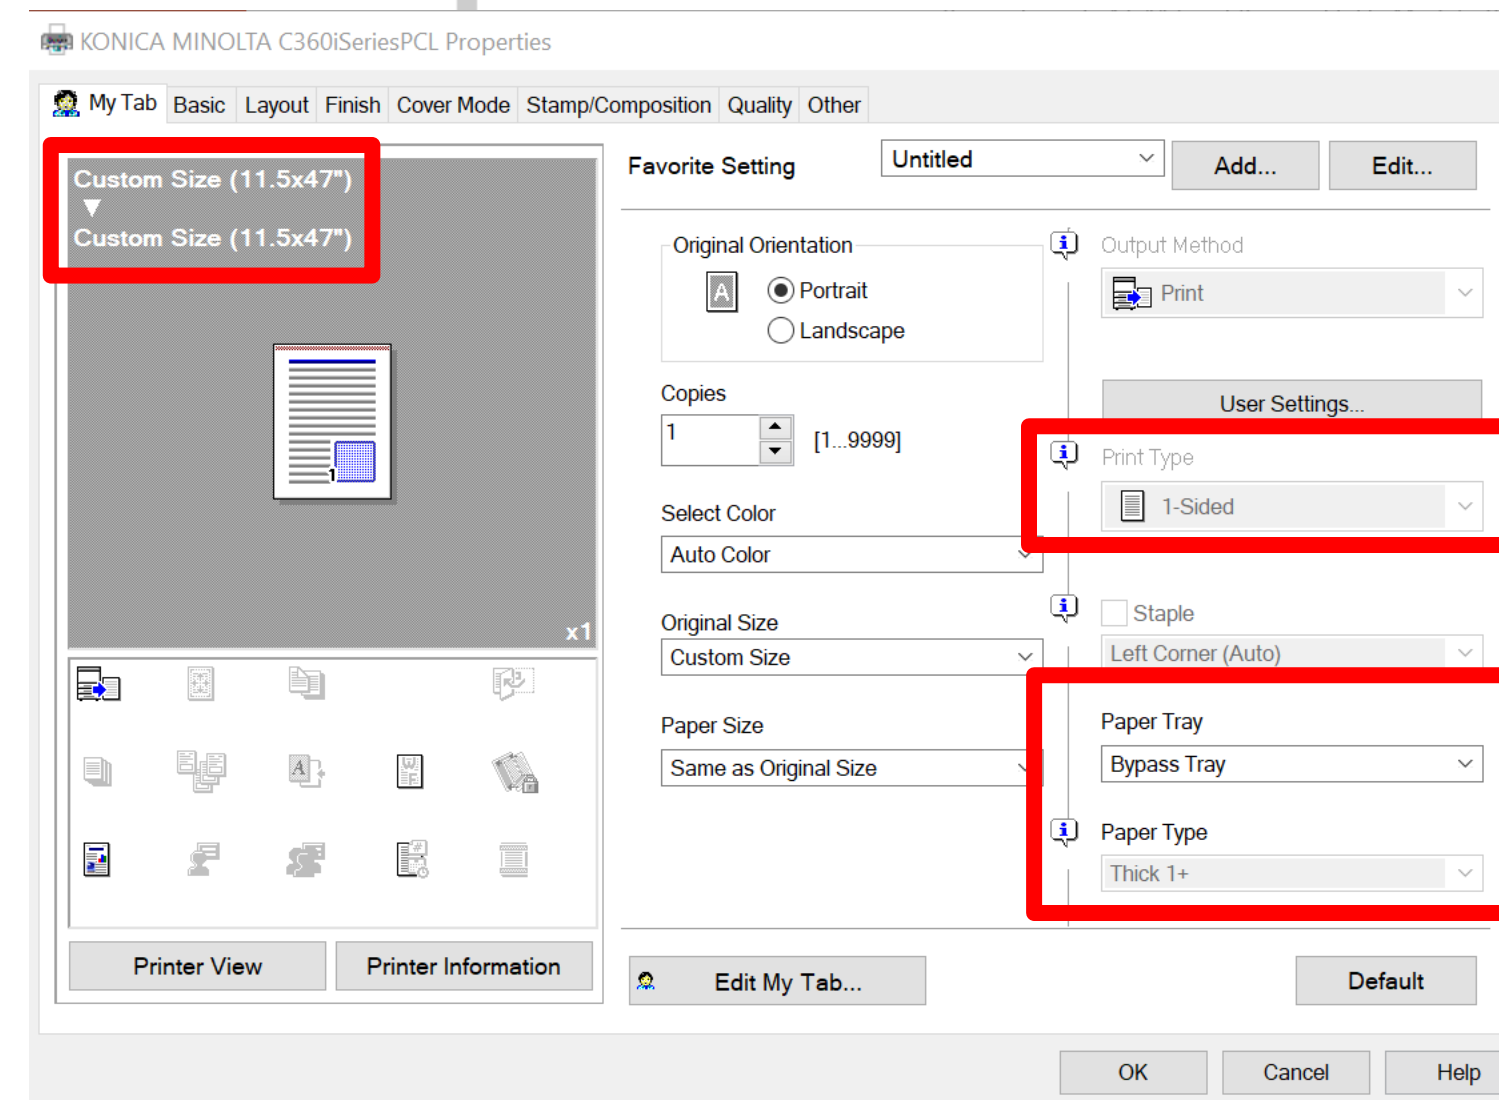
KONICA MINOLTA C360iSeriesPCL Properties

My Tab Basic Layout Finish Cover Mode Stamp/Composition Quality Other

Custom Size (11.5x47")
▼
Custom Size (11.5x47")

x1

Printer View
Printer Information

Favorite Setting
Untitled
Add...
Edit...

Original Orientation
Portrait
Landscape

Copies
1
[1...9999]

Select Color
Auto Color

Original Size
Custom Size

Paper Size
Same as Original Size

Output Method
Print

User Settings...

Print Type
1-Sided

Staple
Left Corner (Auto)

Paper Tray
Bypass Tray

Paper Type
Thick 1+

Edit My Tab...
Default

OK
Cancel
Help